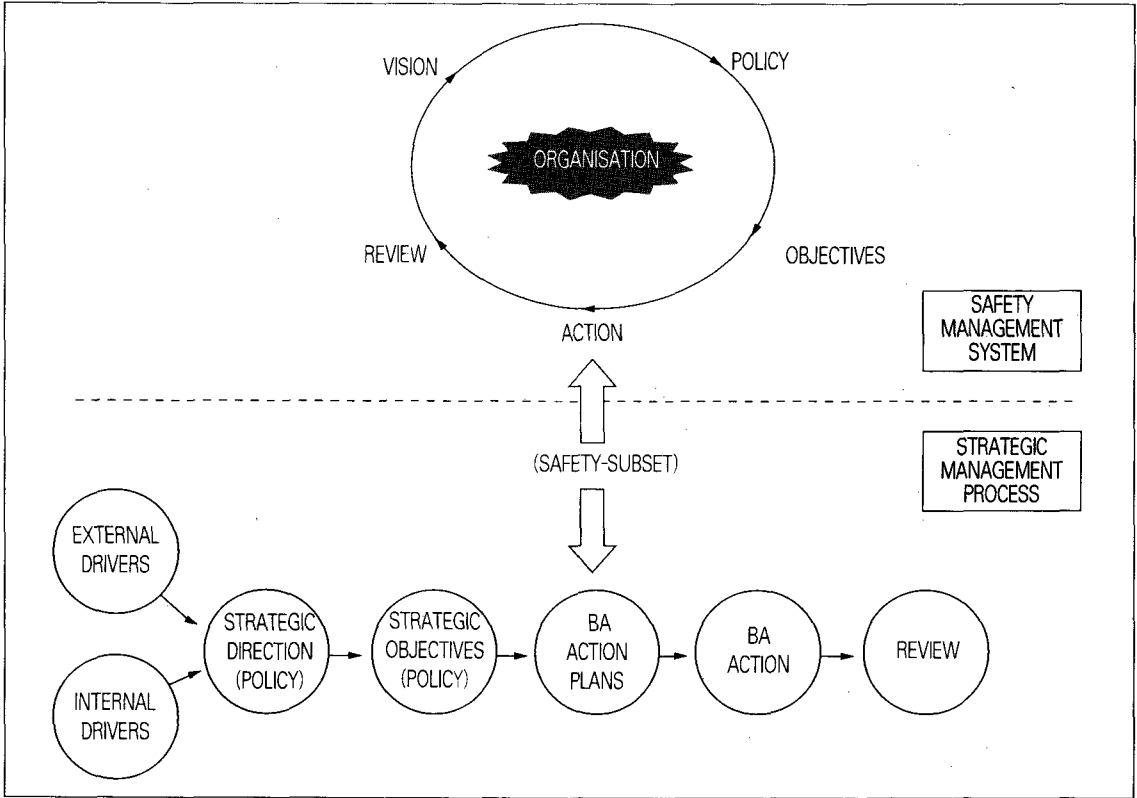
VISION

POLICY

ORGANISATION

REVIEW

OBJECTIVES

ACTION

SAFETY MANAGEMENT SYSTEM

STRATEGIC MANAGEMENT PROCESS

(SAFETY-SUBSET)

EXTERNAL DRIVERS

INTERNAL DRIVERS

STRATEGIC DIRECTION (POLICY)

STRATEGIC OBJECTIVES (POLICY)

BA ACTION PLANS

BA ACTION

REVIEW